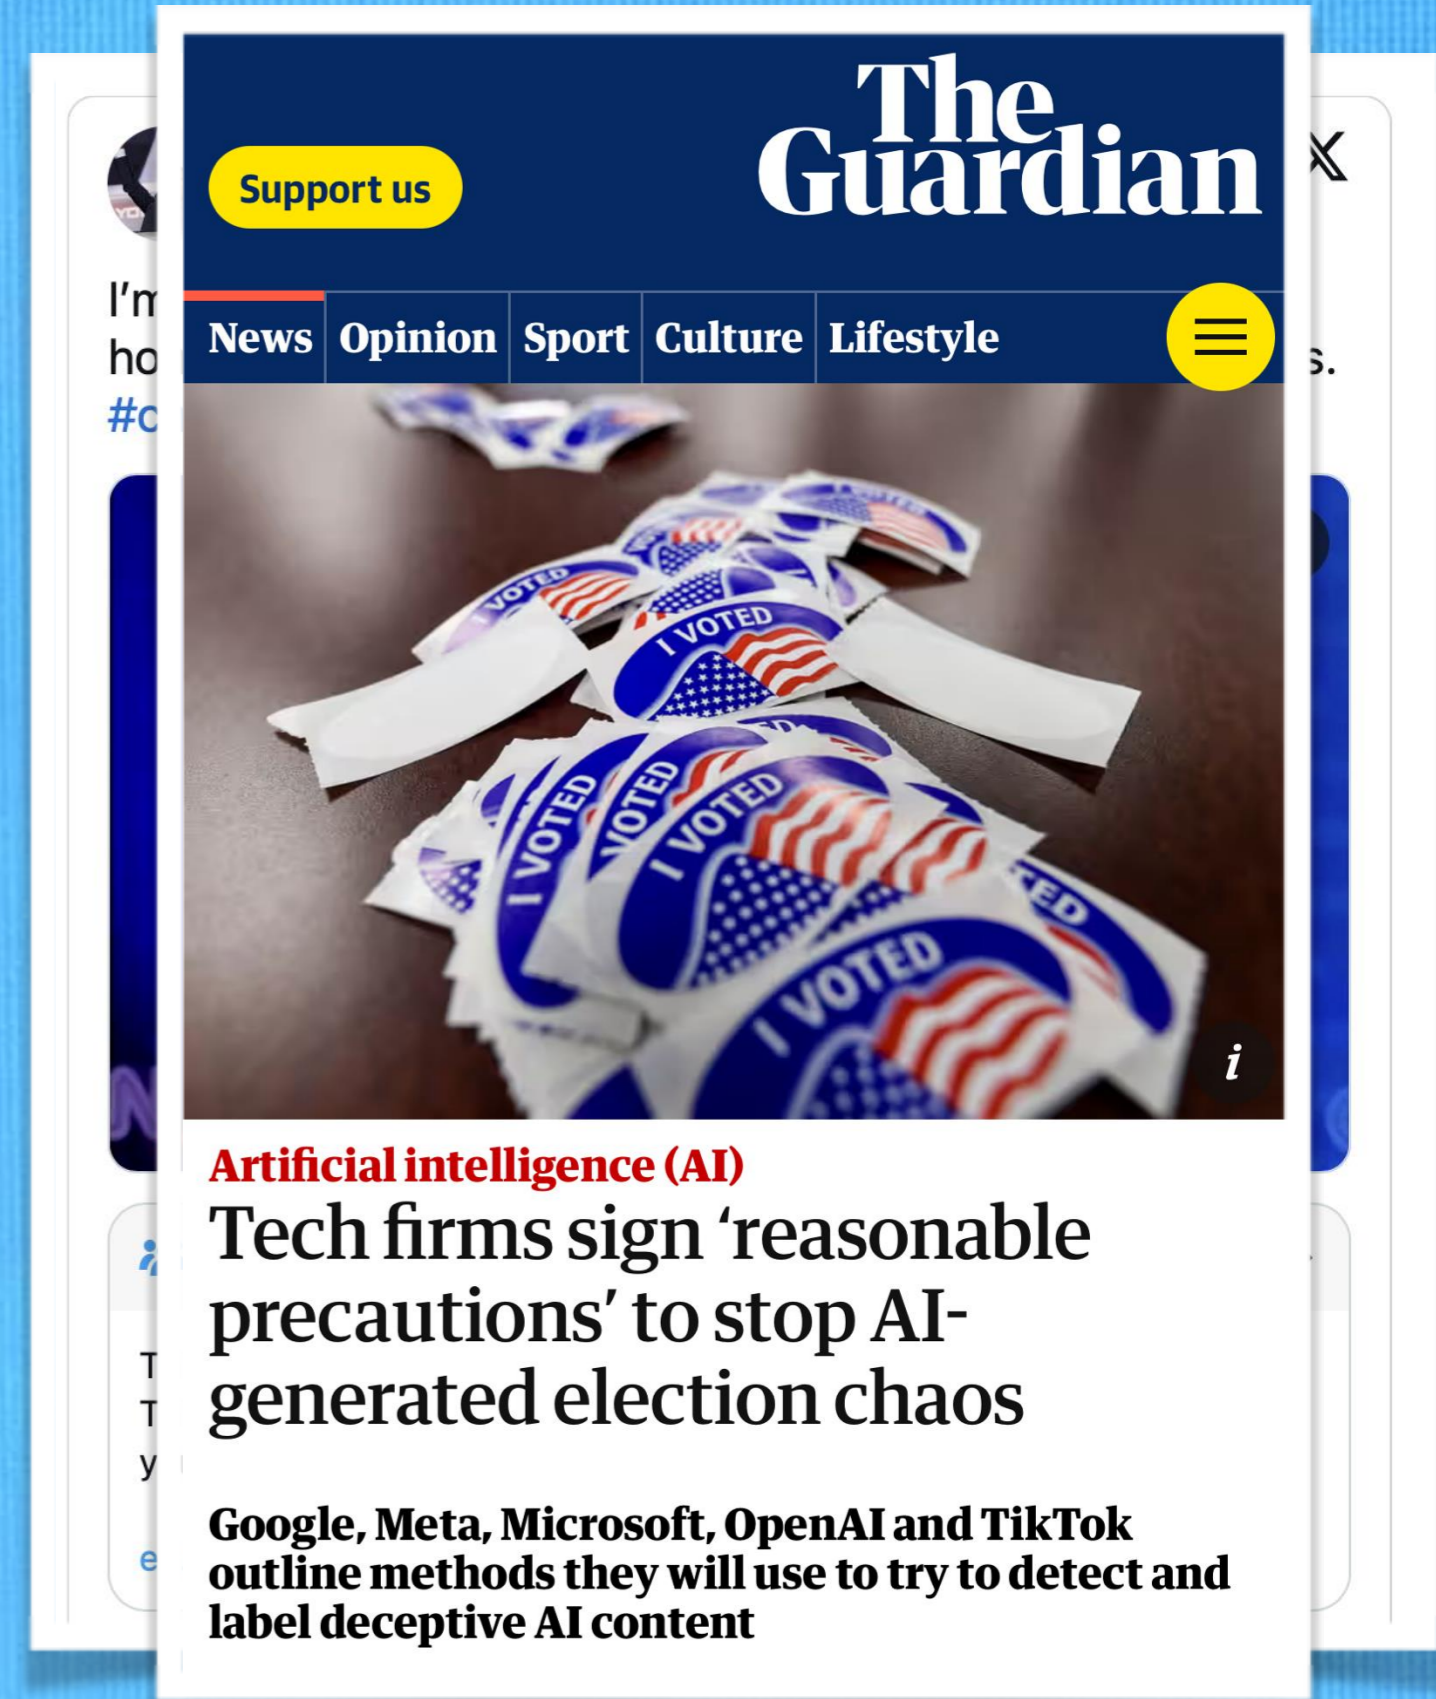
Support us

The Guardian

News Opinion Sport Culture Lifestyle

I VOTED

I VOTED

I VOTED

I VOTED

I VOTED

I VOTED

i

Artificial intelligence (AI)

Tech firms sign 'reasonable precautions' to stop AI-generated election chaos

Google, Meta, Microsoft, OpenAI and TikTok outline methods they will use to try to detect and label deceptive AI content